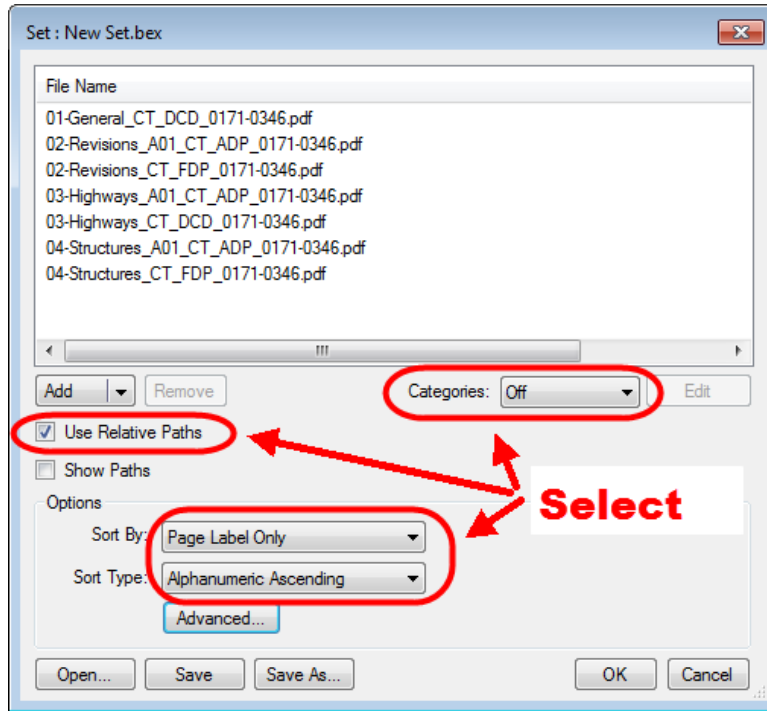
Set : New Set.bex

File Name

01-General_CT_DCD_0171-0346.pdf
02-Revisions_A01_CT_ADP_0171-0346.pdf
02-Revisions_CT_FDP_0171-0346.pdf
03-Highways_A01_CT_ADP_0171-0346.pdf
03-Highways_CT_DCD_0171-0346.pdf
04-Structures_A01_CT_ADP_0171-0346.pdf
04-Structures_CT_FDP_0171-0346.pdf

Add Remove Categories: Off Edit

Use Relative Paths

Show Paths

Options

Sort By: Page Label Only

Sort Type: Alphanumeric Ascending

Advanced...

Select

Open... Save Save As... OK Cancel